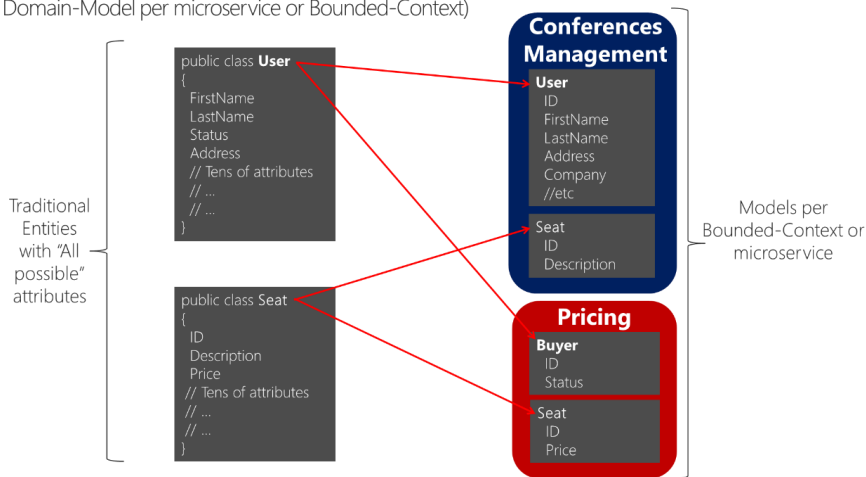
Domain-Model per microservice or Bounded-Context)

Traditional Entities with "All possible" attributes

public class **User**
{
FirstName
LastName
Status
Address
// Tens of attributes
// ...
// ...
}

public class **Seat**
{
ID
Description
Price
// Tens of attributes
// ...
// ...
}

Conferences Management

**User**
ID
FirstName
LastName
Address
Company
//etc

Seat
ID
Description

Pricing

**Buyer**
ID
Status

Seat
ID
Price

Models per Bounded-Context or microservice